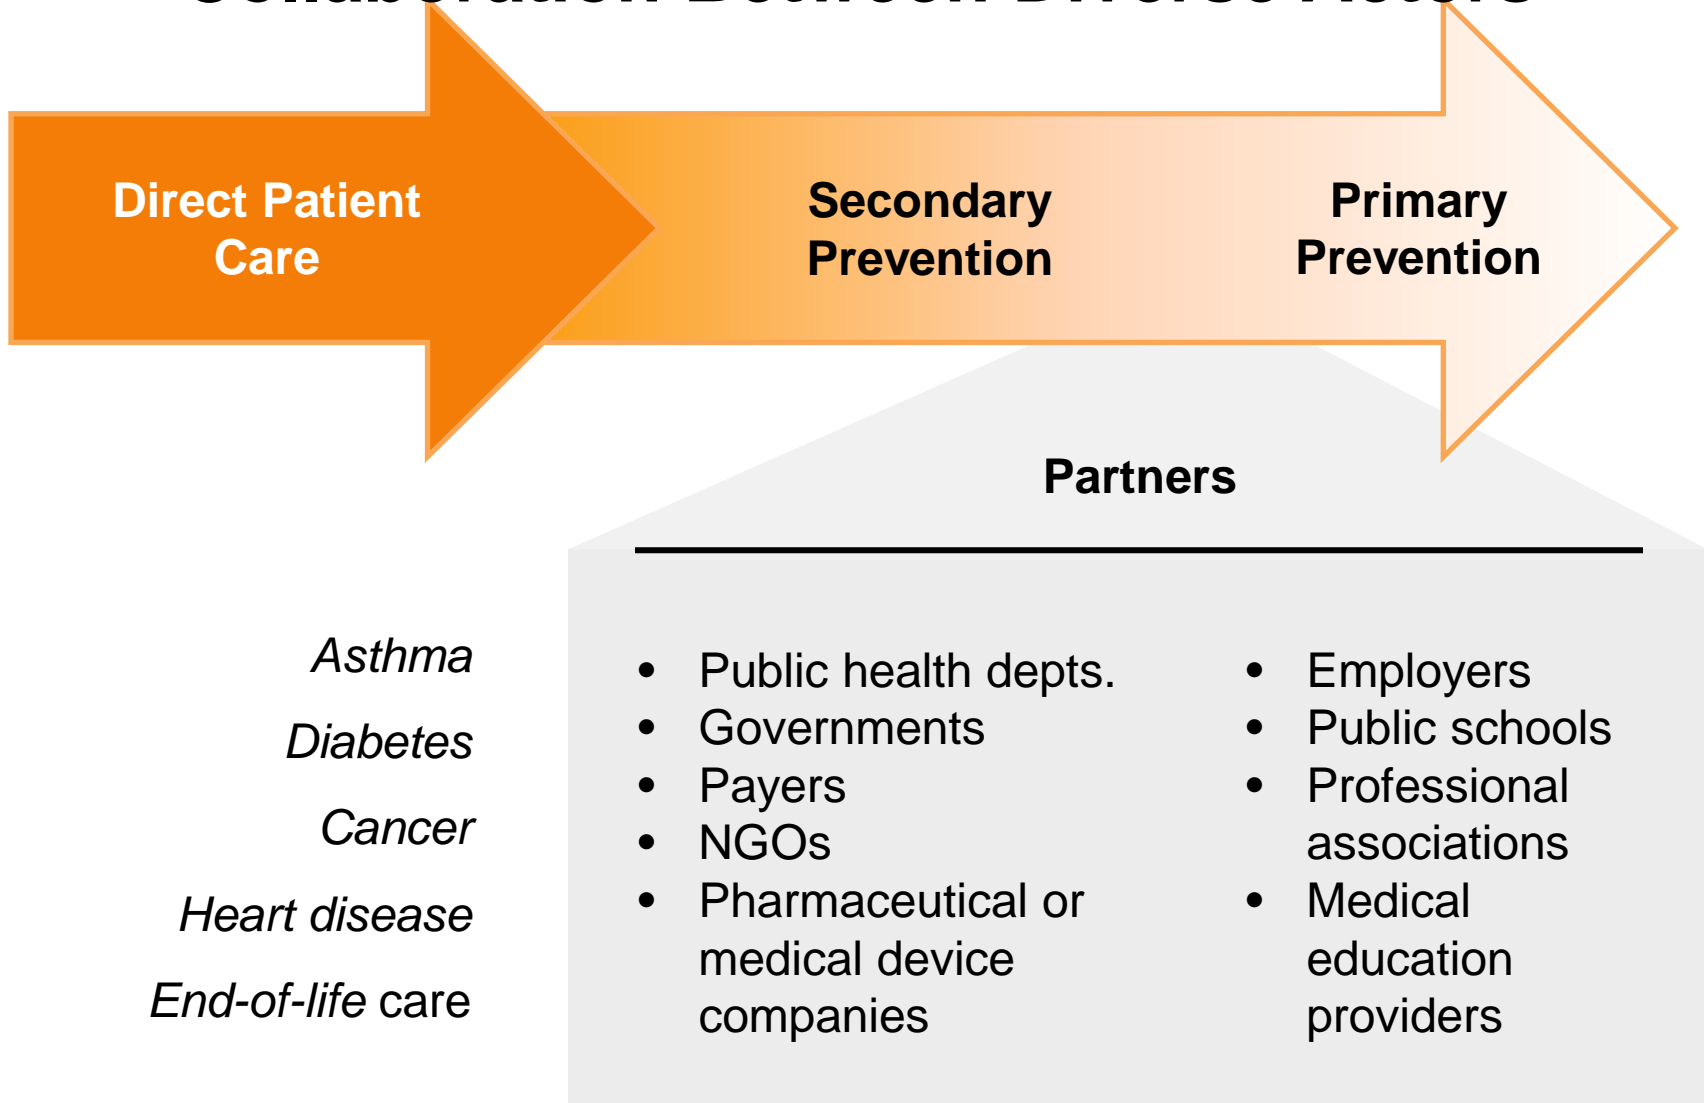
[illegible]

Direct Patient Care

Secondary Prevention

Primary Prevention

Partners

Asthma

Diabetes

Cancer

Heart disease

End-of-life care

- Public health depts.
- Governments
- Payers
- NGOs
- Pharmaceutical or medical device companies

- Employers
- Public schools
- Professional associations
- Medical education providers